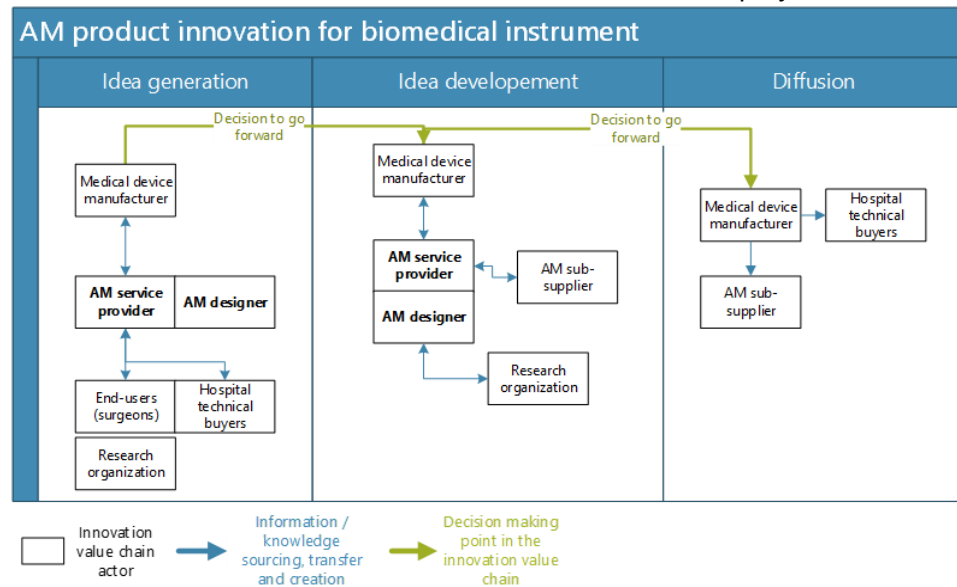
AM product innovation for biomedical instrument

Idea generation

Idea developement

Diffusion

Decision to go forward

Decision to go forward

Medical device manufacturer

AM service provider

AM designer

End-users (surgeons)

Hospital technical buyers

Research organization

Medical device manufacturer

AM service provider

AM designer

AM sub-supplier

Research organization

Medical device manufacturer

Hospital technical buyers

AM sub-supplier

Innovation value chain actor

Information / knowledge sourcing, transfer and creation

Decision making point in the innovation value chain